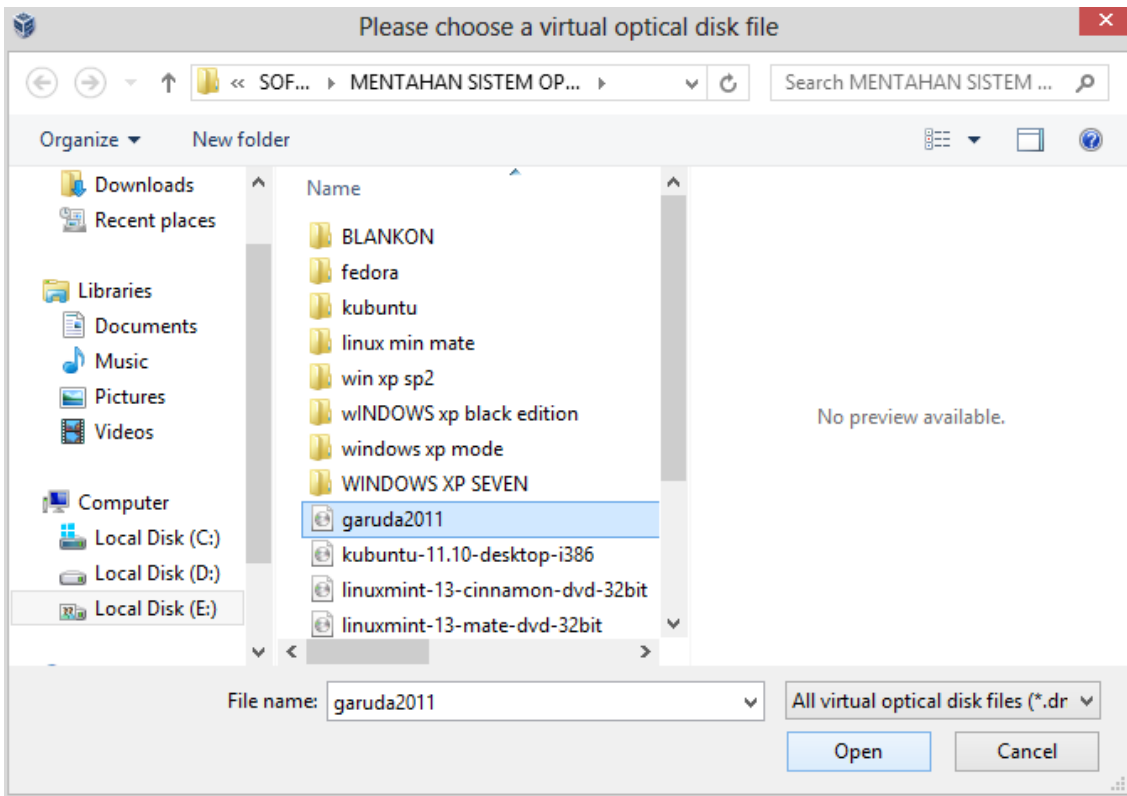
Please choose a virtual optical disk file

« SOF... ▸ MENTAHAN SISTEM OP... ▸

Search MENTAHAN SISTEM ...

Organize ▾ New folder

Downloads
Recent places

Libraries
Documents
Music
Pictures
Videos

Computer
Local Disk (C:)
Local Disk (D:)
Local Disk (E:)

Name

BLANKON
fedora
kubuntu
linux min mate
win xp sp2
wINDOWS xp black edition
windows xp mode
WINDOWS XP SEVEN
garuda2011
kubuntu-11.10-desktop-i386
linuxmint-13-cinnamon-dvd-32bit
linuxmint-13-mate-dvd-32bit

No preview available.

File name: garuda2011

All virtual optical disk files (*.dr

Open Cancel